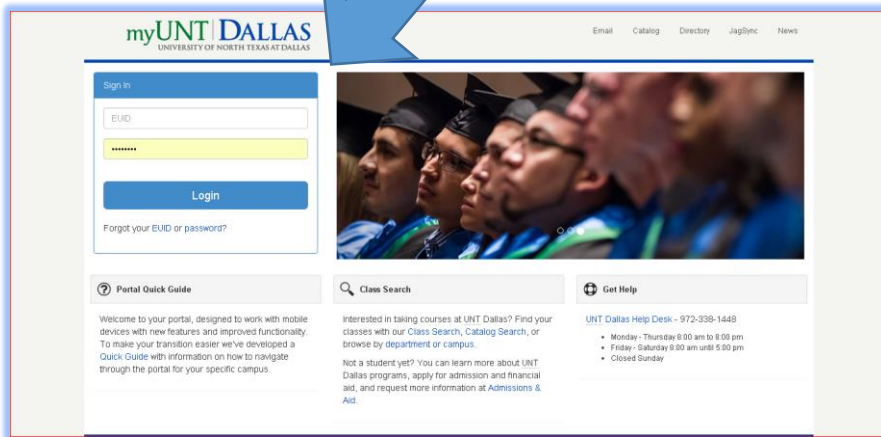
myUNT DALLAS
UNIVERSITY OF NORTH TEXAS AT DALLAS

Email Catalog Directory JagSync News

Sign In

EUID

••••••••

Login

Forgot your EUID or password?

Portal Quick Guide

Welcome to your portal, designed to work with mobile devices with new features and improved functionality. To make your transition easier we've developed a Quick Guide with information on how to navigate through the portal for your specific campus.

Class Search

Interested in taking courses at UNT Dallas? Find your classes with our Class Search, Catalog Search, or browse by department or campus.

Not a student yet? You can learn more about UNT Dallas programs, apply for admission and financial aid, and request more information at Admissions & Aid.

Get Help

UNT Dallas Help Desk - 972-338-1448

- Monday - Thursday 8:00 am to 8:00 pm
- Friday - Saturday 8:00 am until 5:00 pm
- Closed Sunday